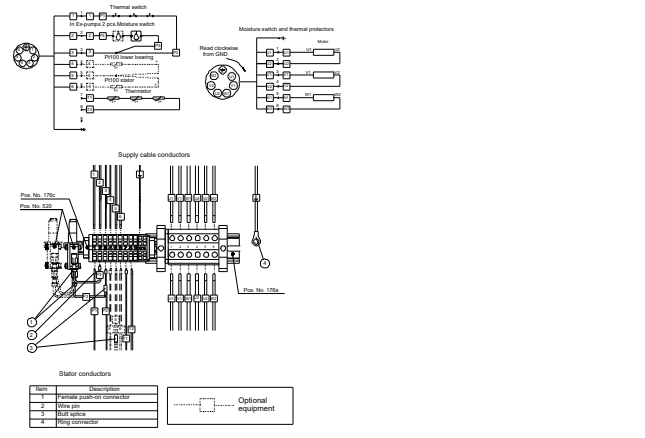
Thermal switch

In Ex-pumps 2 pcs Moisture switch

Pt100 lower bearing

Pt100 stator

Thermistor

Moisture switch and thermal protectors

Read clockwise from GND

Motor

Supply cable conductors

Pos. No. 176c

Pos. No. 520

Pos. No. 176a

Stator conductors

| Item | Description |
|---|---|
| 1 | Female push-on connector |
| 2 | Wire pin |
| 3 | Butt splice |
| 4 | Ring connector |

Optional equipment